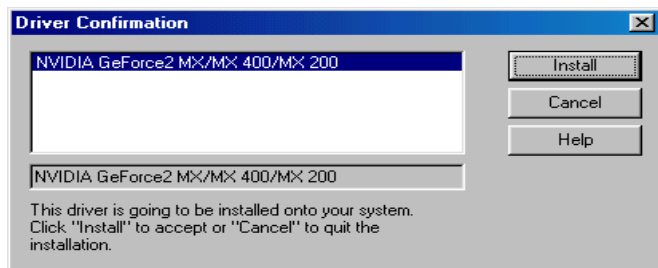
Driver Confirmation

NVIDIA GeForce2 MX/MX 400/MX 200

Install

Cancel

Help

NVIDIA GeForce2 MX/MX 400/MX 200

This driver is going to be installed onto your system. Click "Install" to accept or "Cancel" to quit the installation.